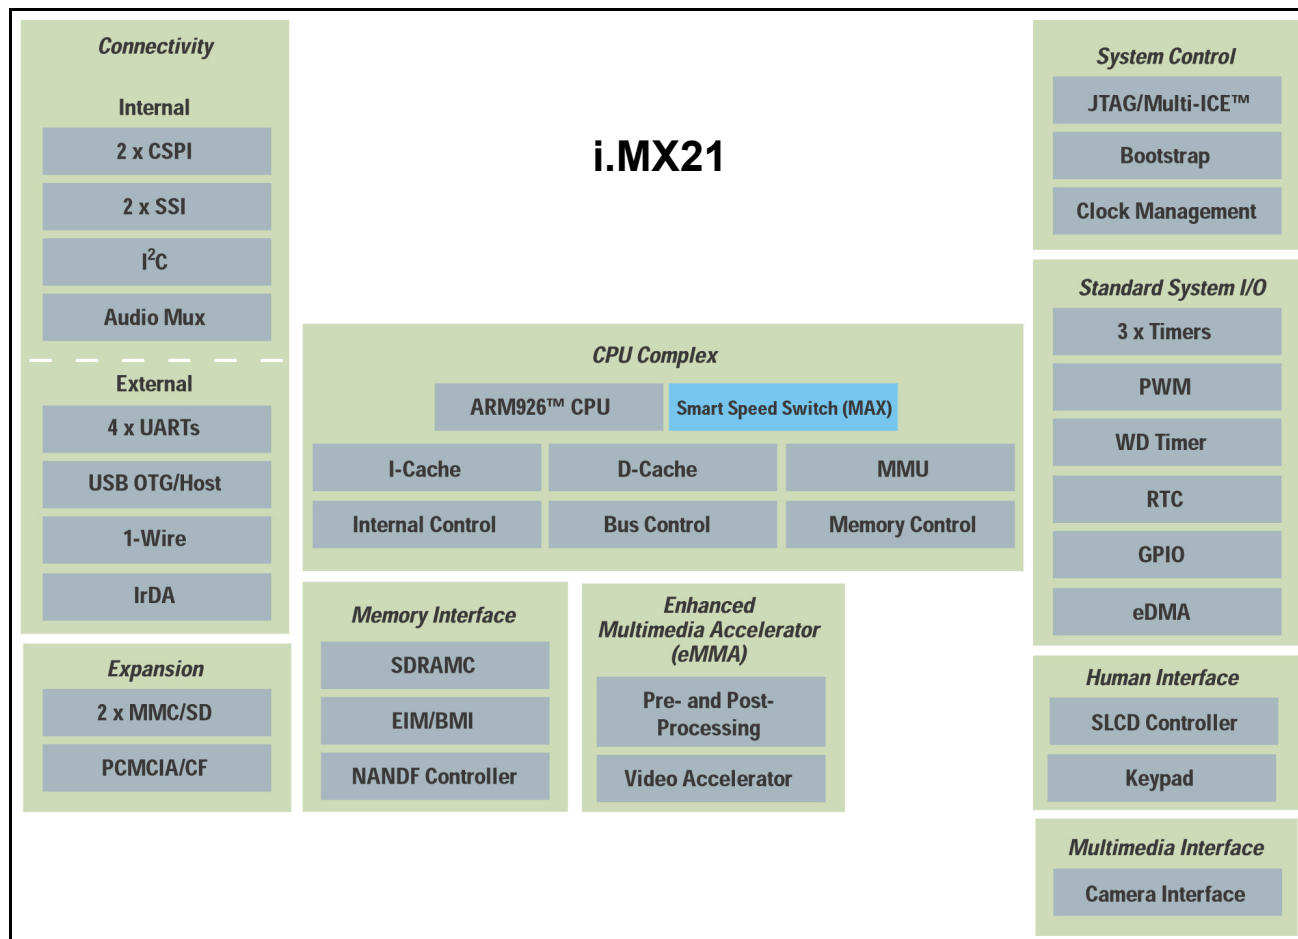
Connectivity

Internal

2 x CSPI

2 x SSI

I$^2$C

Audio Mux

External

4 x UARTs

USB OTG/Host

1-Wire

IrDA

Expansion

2 x MMC/SD

PCMCIA/CF

i.MX21

CPU Complex

ARM926™ CPU

Smart Speed Switch (MAX)

I-Cache

D-Cache

MMU

Internal Control

Bus Control

Memory Control

Memory Interface

SDRAMC

EIM/BMI

NANDF Controller

Enhanced Multimedia Accelerator (eMMA)

Pre- and Post-Processing

Video Accelerator

System Control

JTAG/Multi-ICE™

Bootstrap

Clock Management

Standard System I/O

3 x Timers

PWM

WD Timer

RTC

GPIO

eDMA

Human Interface

SLCD Controller

Keypad

Multimedia Interface

Camera Interface